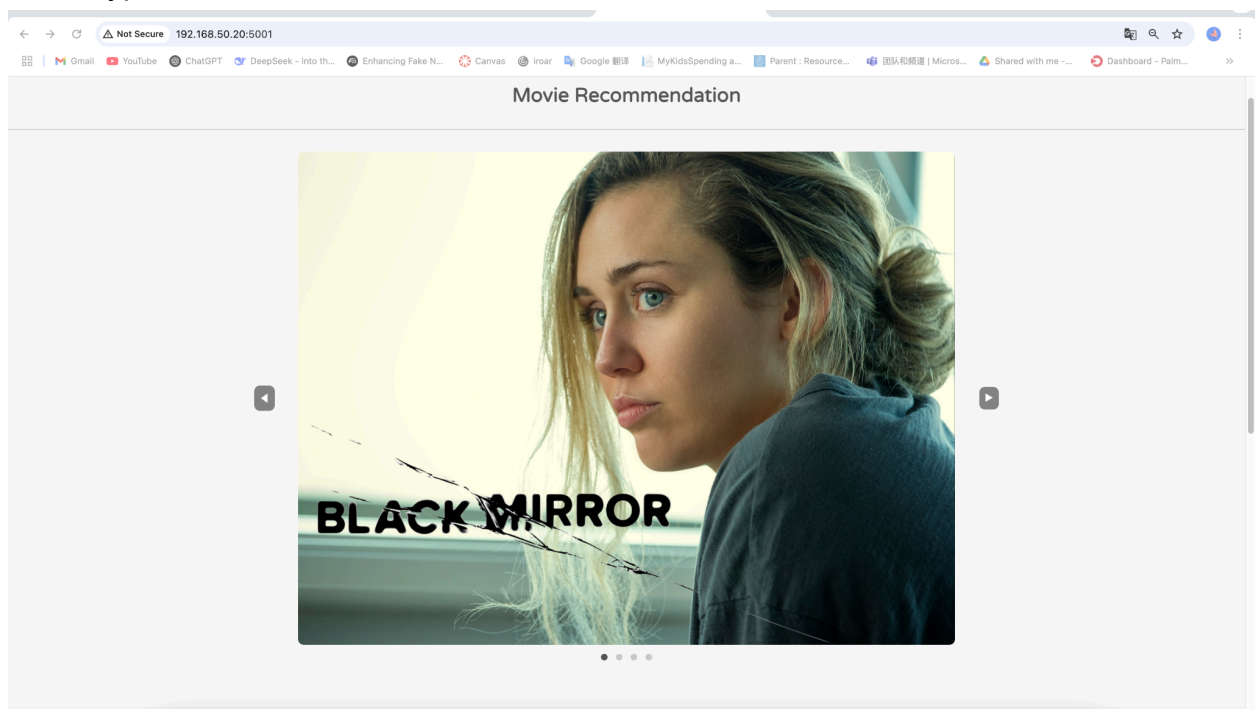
Not Secure 192.168.50.20:5001

Gmail YouTube ChatGPT DeepSeek - Into th... Enhancing Fake N... Canvas iroar Google 翻译 MyKidsSpending a... Parent : Resource... 团队和频道 | Micros... Shared with me -... Dashboard - Palm...

Movie Recommendation

BLACK MIRROR